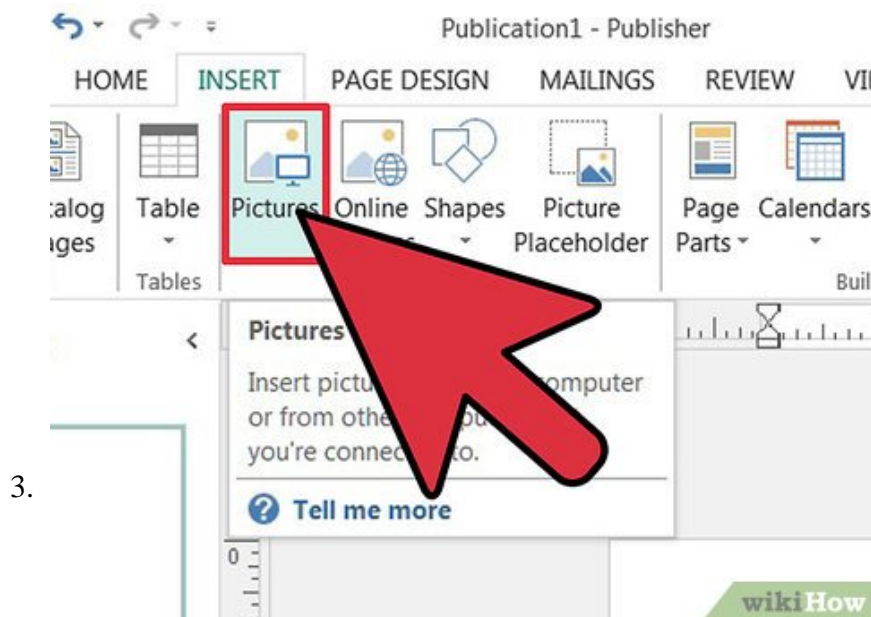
Publication1 - Publisher

HOME INSERT PAGE DESIGN MAILINGS REVIEW VI

:talog ıges

Table

Tables

Pictures

Online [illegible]

Shapes

Picture Placeholder

Page Parts

Calendars

Buil

Pictures

Insert pictu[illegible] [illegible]omputer or from othe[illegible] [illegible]ou you're connec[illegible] to.

Tell me more

0

3.

wikiHow